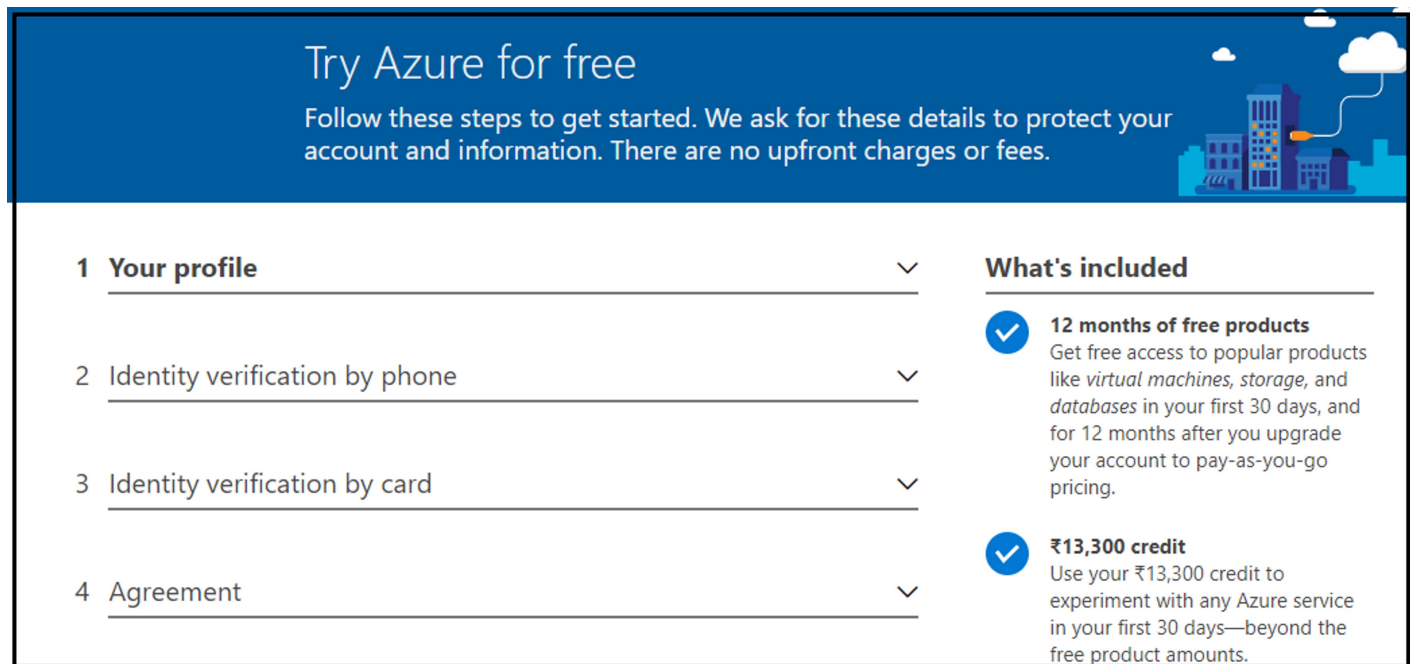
Try Azure for free

Follow these steps to get started. We ask for these details to protect your account and information. There are no upfront charges or fees.

1 Your profile

2 Identity verification by phone

3 Identity verification by card

4 Agreement

What's included

12 months of free products
Get free access to popular products like *virtual machines, storage,* and *databases* in your first 30 days, and for 12 months after you upgrade your account to pay-as-you-go pricing.

₹13,300 credit
Use your ₹13,300 credit to experiment with any Azure service in your first 30 days—beyond the free product amounts.